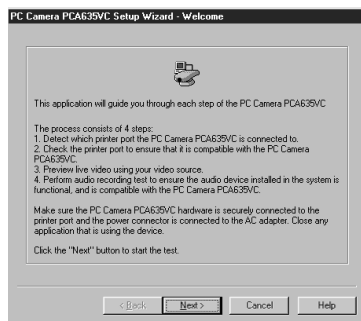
PC Camera PCA635VC Setup Wizard - Welcome

This application will guide you through each step of the PC Camera PCA635VC

The process consists of 4 steps:
1. Detect which printer port the PC Camera PCA635VC is connected to.
2. Check the printer port to ensure that it is compatible with the PC Camera PCA635VC.
3. Preview live video using your video source.
4. Perform audio recording test to ensure the audio device installed in the system is functional, and is compatible with the PC Camera PCA635VC.

Make sure the PC Camera PCA635VC hardware is securely connected to the printer port and the power connector is connected to the AC adapter. Close any application that is using the device.

Click the "Next" button to start the test.

< Back | Next > | Cancel | Help